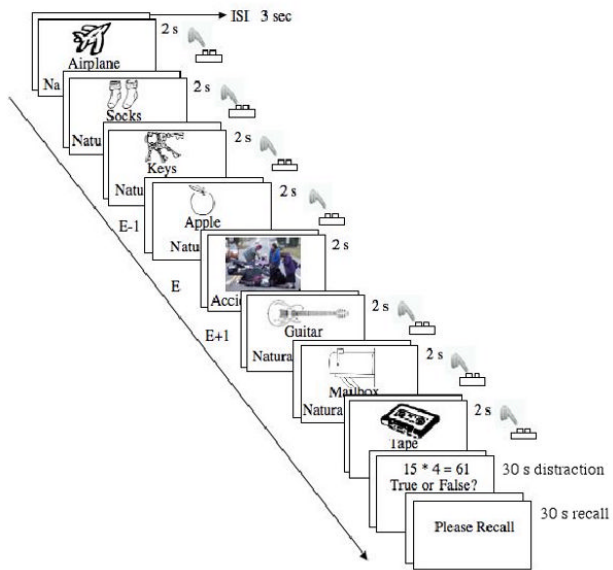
ISI 3 sec

Airplane
Na
2 s

Socks
Natu
2 s

Keys
Natu
2 s

E-1

Apple
Natu
2 s

E

Accid
2 s

E+1

Guitar
Natura
2 s

Mailbox
Natura
2 s

Tape
2 s

15 * 4 = 61
True or False?
30 s distraction

Please Recall
30 s recall